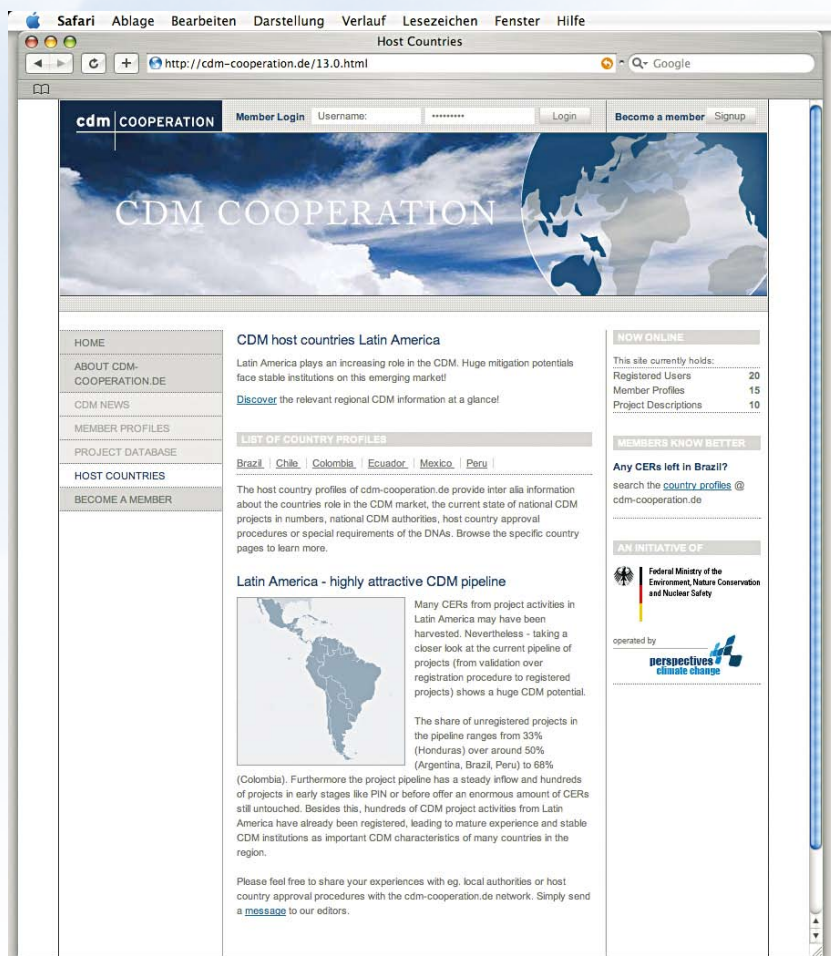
Safari Ablage Bearbeiten Darstellung Verlauf Lesezeichen Fenster Hilfe

Host Countries

http://cdm-cooperation.de/13.0.html

Q▾ Google

cdm | COOPERATION

Member Login Username: ••••••••• Login

Become a member Signup

CDM COOPERATION

HOME
ABOUT CDM-COOPERATION.DE
CDM NEWS
MEMBER PROFILES
PROJECT DATABASE
HOST COUNTRIES
BECOME A MEMBER

CDM host countries Latin America

Latin America plays an increasing role in the CDM. Huge mitigation potentials face stable institutions on this emerging market!

Discover the relevant regional CDM information at a glance!

LIST OF COUNTRY PROFILES

Brazil | Chile | Colombia | Ecuador | Mexico | Peru |

The host country profiles of cdm-cooperation.de provide inter alia information about the countries role in the CDM market, the current state of national CDM projects in numbers, national CDM authorities, host country approval procedures or special requirements of the DNAs. Browse the specific country pages to learn more.

Latin America - highly attractive CDM pipeline

Many CERs from project activities in Latin America may have been harvested. Nevertheless - taking a closer look at the current pipeline of projects (from validation over registration procedure to registered projects) shows a huge CDM potential.

The share of unregistered projects in the pipeline ranges from 33% (Honduras) over around 50% (Argentina, Brazil, Peru) to 68% (Colombia). Furthermore the project pipeline has a steady inflow and hundreds of projects in early stages like PIN or before offer an enormous amount of CERs still untouched. Besides this, hundreds of CDM project activities from Latin America have already been registered, leading to mature experience and stable CDM institutions as important CDM characteristics of many countries in the region.

Please feel free to share your experiences with eg. local authorities or host country approval procedures with the cdm-cooperation.de network. Simply send a message to our editors.

NOW ONLINE

This site currently holds:

| | |
|---|---|
| Registered Users | 20 |
| Member Profiles | 15 |
| Project Descriptions | 10 |

MEMBERS KNOW BETTER

Any CERs left in Brazil?

search the country profiles @ cdm-cooperation.de

AN INITIATIVE OF

Federal Ministry of the Environment, Nature Conservation and Nuclear Safety

operated by

perspectives climate change